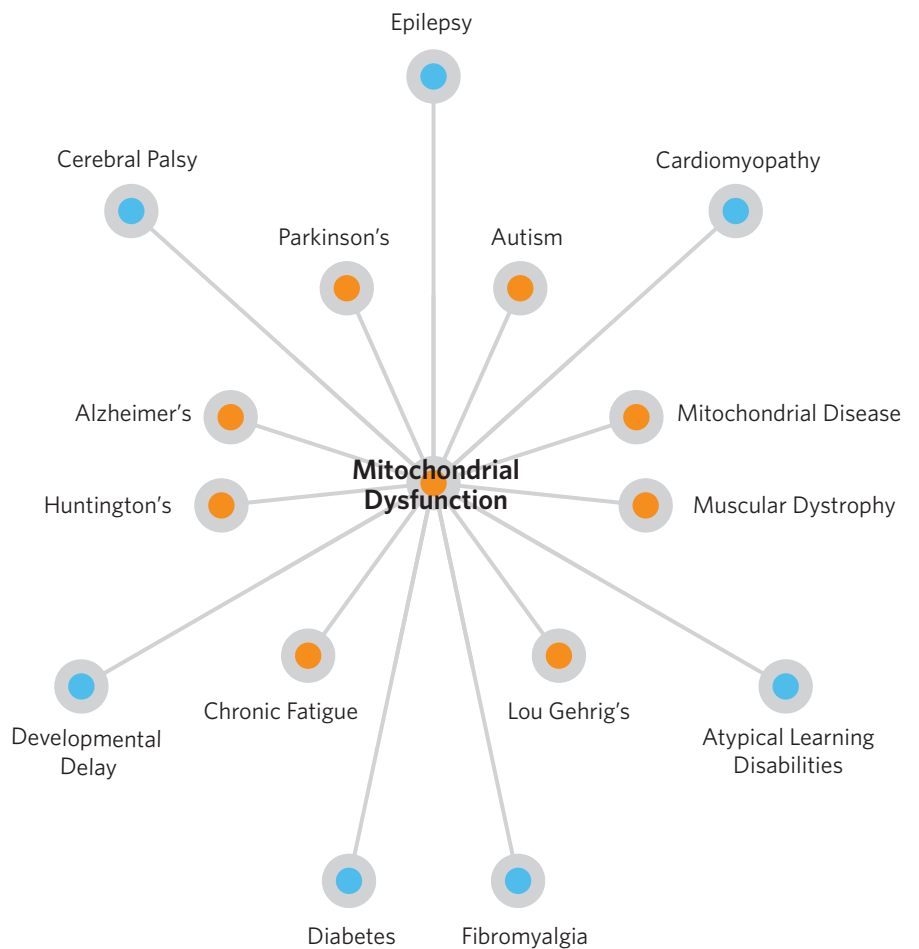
Epilepsy

Cerebral Palsy

Cardiomyopathy

Parkinson's

Autism

Alzheimer's

Mitochondrial Disease

Mitochondrial Dysfunction

Huntington's

Muscular Dystrophy

Chronic Fatigue

Lou Gehrig's

Developmental Delay

Atypical Learning Disabilities

Diabetes

Fibromyalgia